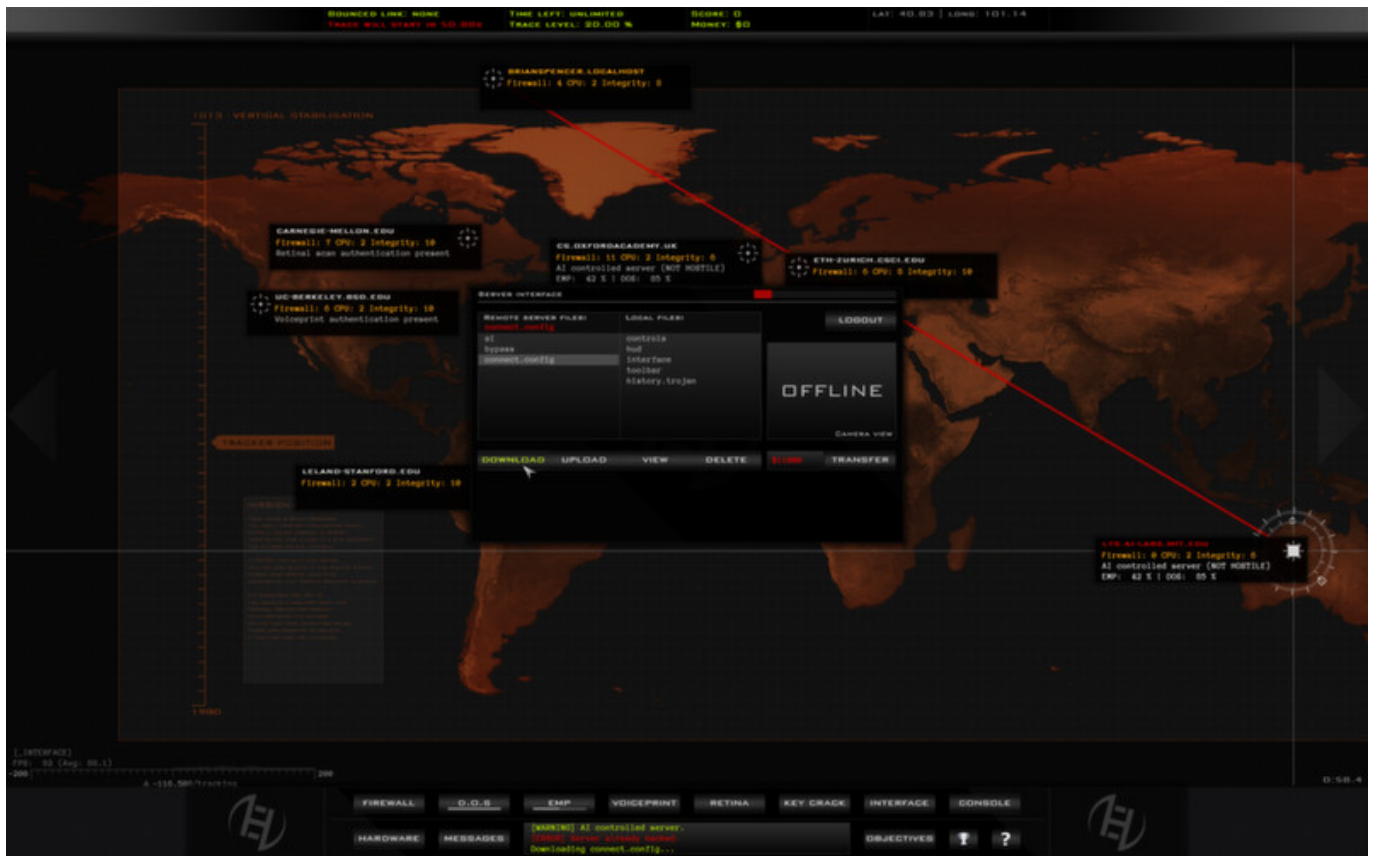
BOUNCED LINK: NONE
TRACE WILL START IN 50 SEC
TIME LEFT: UNLIMITED
TRACE LEVEL: 20.00 %
SCORE: 0
MONEY: $0
LAT: 40.83 | LONG: 101.14

BRIANSPENCER.LOCALHOST
Firewall: 4 CPU: 2 Integrity: 8

1013 · VERTICAL STABILISATION

CARNEGIE-MELLON.EDU
Firewall: 7 CPU: 2 Integrity: 10
Retinal scan authentication present

CS.OXFORDACADEMY.UK
Firewall: 11 CPU: 2 Integrity: 6
AI controlled server (NOT HOSTILE)
EMP: 42 % | DOS: 85 %

ETH-ZURICH.CSCI.EDU
Firewall: 6 CPU: 8 Integrity: 10

UC-BERKELEY.BSD.EDU
Firewall: 6 CPU: 2 Integrity: 10
Voiceprint authentication present

SERVER INTERFACE
REMOTE SERVER FILES:
connect.config
ai
bypass
connect.config
LOCAL FILES:
controls
hud
interface
toolbar
history.trojan
LOGOUT
OFFLINE
CAMERA VIEW
DOWNLOAD UPLOAD VIEW DELETE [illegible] TRANSFER

TRACKER POSITION

LELAND-STANFORD.EDU
Firewall: 2 CPU: 2 Integrity: 10

MISSION
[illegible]

LTS.AI.LABS.MIT.EDU
Firewall: 8 CPU: 2 Integrity: 6
AI controlled server (NOT HOSTILE)
EMP: 42 % | DOS: 85 %

1980

[_INTERFACE]
FPS: 50 (Avg: 50.1)
-200
200
A -110.580/Tracking
0:58.4

FIREWALL D.O.S EMP VOICEPRINT RETINA KEY CRACK INTERFACE CONSOLE
HARDWARE MESSAGES
[WARNING] AI controlled server.
[ERROR] Server already hacked
Downloading connect.config...
OBJECTIVES ! ?